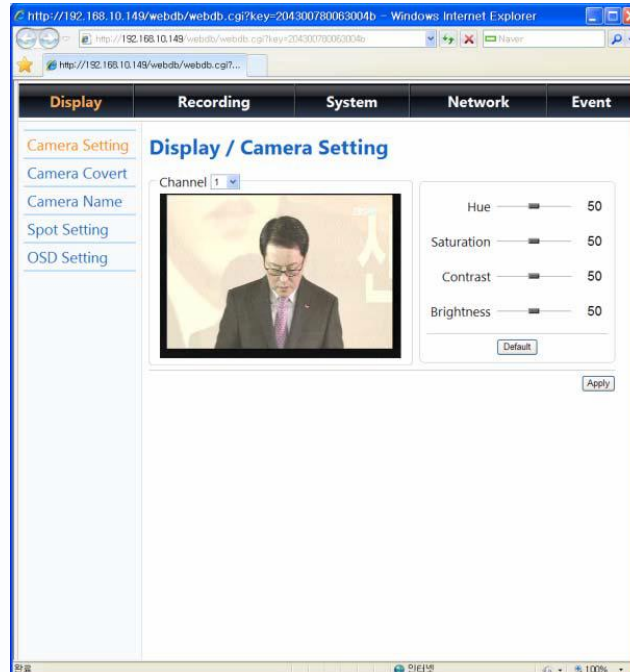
http://192.168.10.149/webdb/webdb.cgi?key=204300780063004b - Windows Internet Explorer

http://192.168.10.149/webdb/webdb.cgi?key=204300780063004b

Naver

http://192.168.10.149/webdb/webdb.cgi?...

Display | Recording | System | Network | Event

Camera Setting
Camera Covert
Camera Name
Spot Setting
OSD Setting

Display / Camera Setting

Channel 1

Hue 50
Saturation 50
Contrast 50
Brightness 50

Default

Apply

완료

인터넷

100%